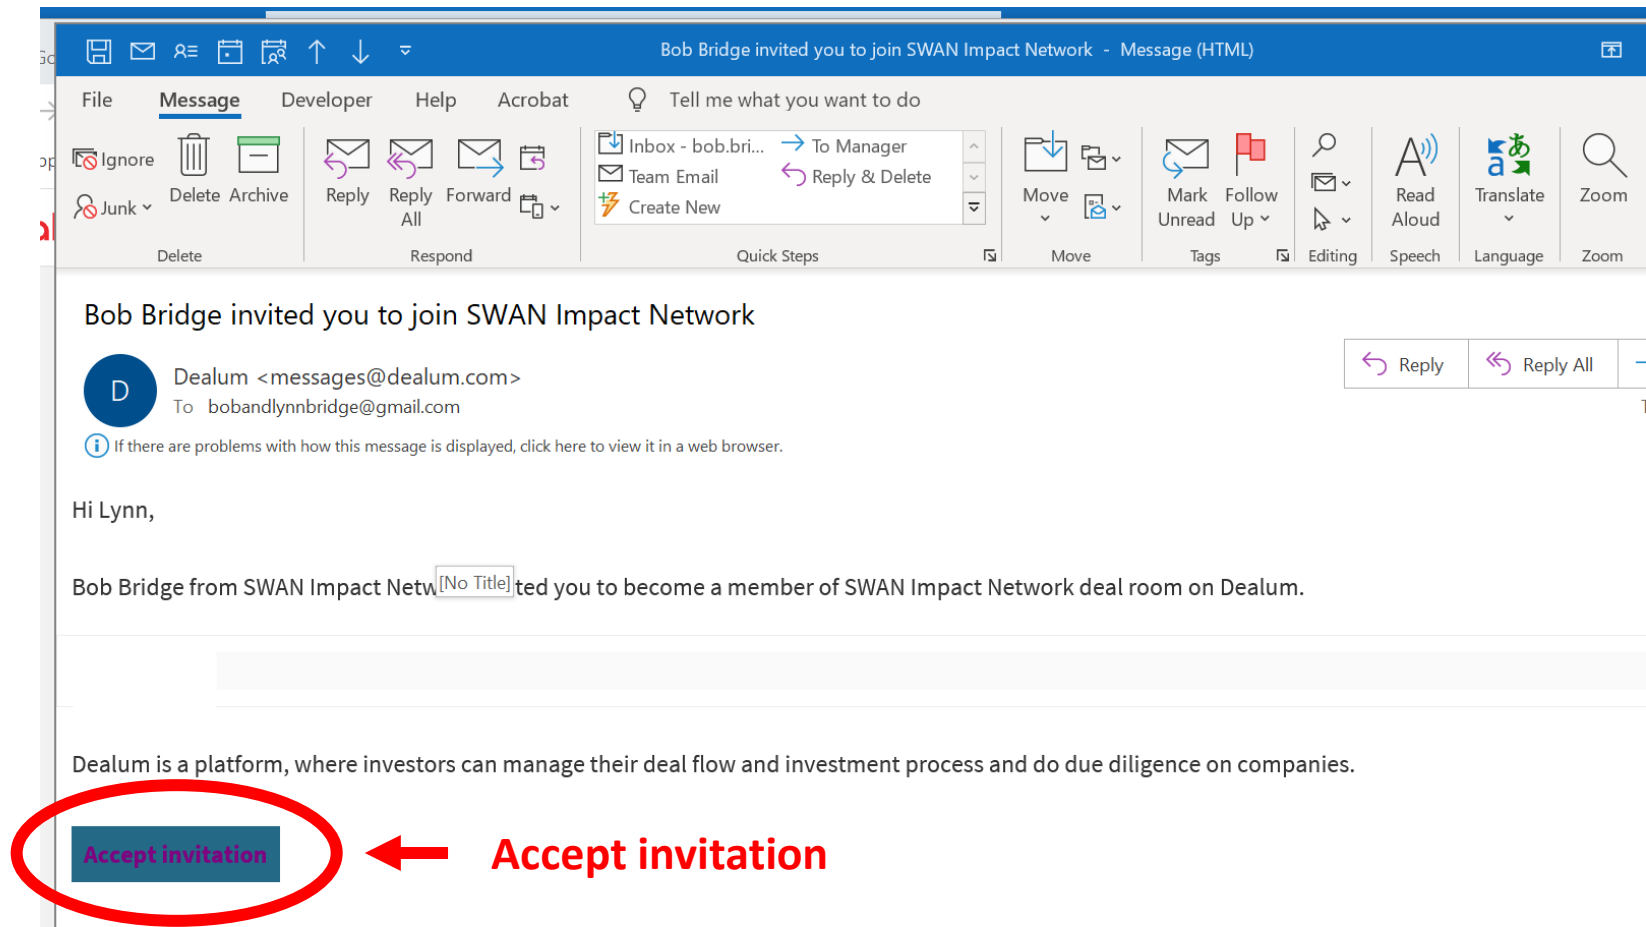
Bob Bridge invited you to join SWAN Impact Network - Message (HTML)

File Message Developer Help Acrobat Tell me what you want to do

Ignore
Junk
Delete Archive
Delete

Reply Reply All Forward
Respond

Inbox - bob.bri...
Team Email
Create New
To Manager
Reply & Delete
Quick Steps

Move
Move

Mark Unread Follow Up
Tags

Editing

Read Aloud
Speech

Translate
Language

Zoom
Zoom

Bob Bridge invited you to join SWAN Impact Network

D
Dealum <messages@dealum.com>
To bobandlynnbridge@gmail.com

Reply Reply All

If there are problems with how this message is displayed, click here to view it in a web browser.

Hi Lynn,

Bob Bridge from SWAN Impact Netw[No Title]ted you to become a member of SWAN Impact Network deal room on Dealum.

Dealum is a platform, where investors can manage their deal flow and investment process and do due diligence on companies.

Accept invitation

Accept invitation